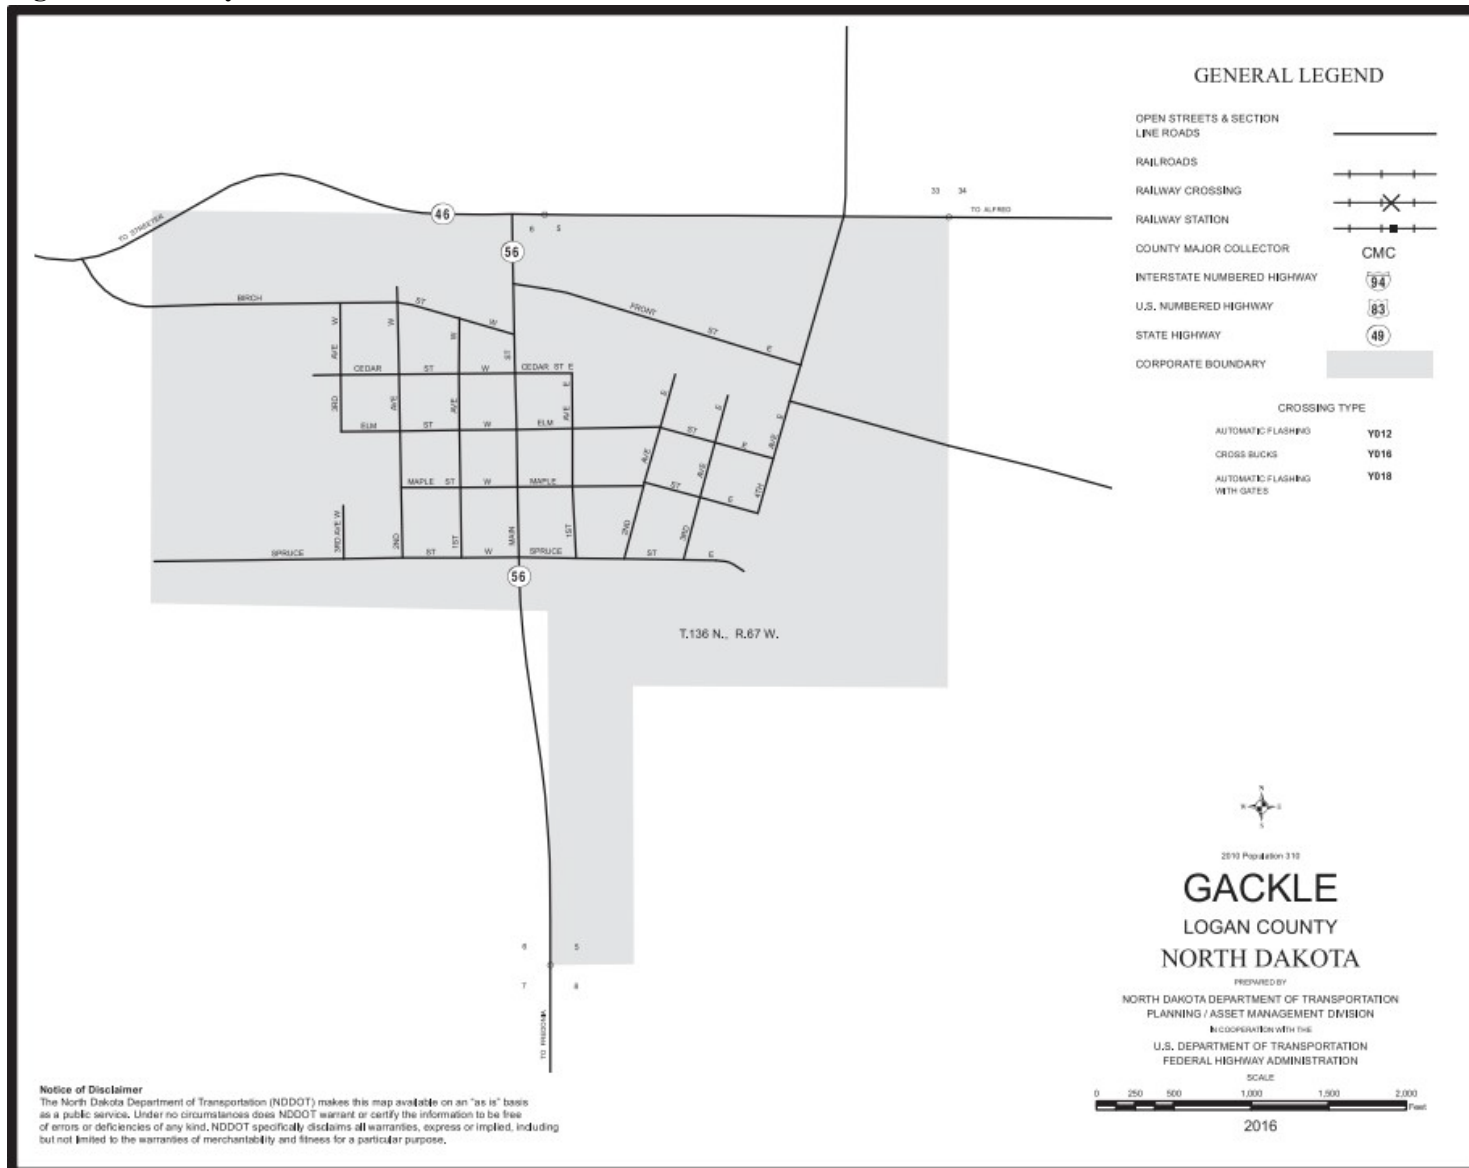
GENERAL LEGEND

OPEN STREETS & SECTION LINE ROADS

RAILROADS

RAILWAY CROSSING

RAILWAY STATION

COUNTY MAJOR COLLECTOR CMC

INTERSTATE NUMBERED HIGHWAY 94

U.S. NUMBERED HIGHWAY 83

STATE HIGHWAY 49

CORPORATE BOUNDARY

CROSSING TYPE

AUTOMATIC FLASHING Y012

CROSS BUCKS Y016

AUTOMATIC FLASHING WITH GATES Y018

46

56

TO STREETER

TO ALFRED

33 34

6 5

BIRCH ST W

FRONT ST E

3RD AVE W

2ND AVE W

1ST AVE W

MAIN ST

CEDAR ST W

CEDAR ST E

1ST AVE E

ELM ST W

ELM ST E

2ND AVE E

3RD AVE E

4TH AVE E

MAPLE ST W

MAPLE ST E

SPRUCE ST W

SPRUCE ST E

3RD AVE W

2ND

1ST

MAIN

1ST

2ND

3RD

56

T.136 N., R.67 W.

6 5

7 8

TO FREDONIA

2010 Population 310

GACKLE

LOGAN COUNTY

NORTH DAKOTA

PREPARED BY

NORTH DAKOTA DEPARTMENT OF TRANSPORTATION
PLANNING / ASSET MANAGEMENT DIVISION

IN COOPERATION WITH THE

U.S. DEPARTMENT OF TRANSPORTATION
FEDERAL HIGHWAY ADMINISTRATION

SCALE

0 250 500 1,000 1,500 2,000 Feet

2016

Notice of Disclaimer
The North Dakota Department of Transportation (NDDOT) makes this map available on an "as is" basis as a public service. Under no circumstances does NDDOT warrant or certify the information to be free of errors or deficiencies of any kind. NDDOT specifically disclaims all warranties, express or implied, including but not limited to the warranties of merchantability and fitness for a particular purpose.